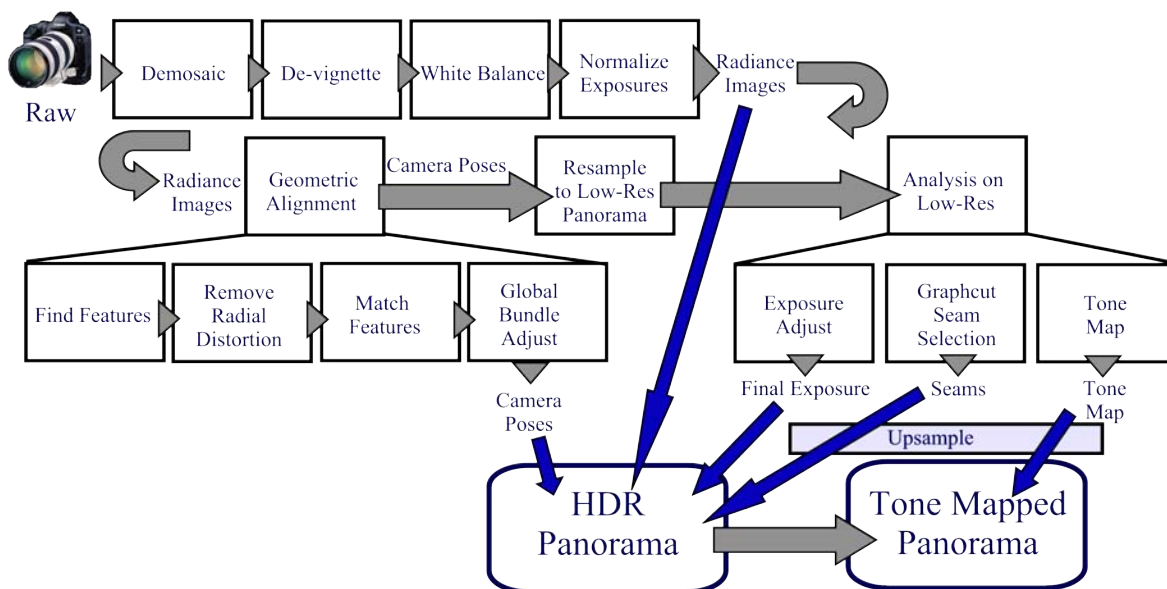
Raw

Demosaic

De-vignette

White Balance

Normalize Exposures

Radiance Images

Radiance Images

Geometric Alignment

Camera Poses

Resample to Low-Res Panorama

Analysis on Low-Res

Find Features

Remove Radial Distortion

Match Features

Global Bundle Adjust

Camera Poses

Exposure Adjust

Graphcut Seam Selection

Tone Map

Final Exposure

Seams

Tone Map

Upsample

HDR Panorama

Tone Mapped Panorama